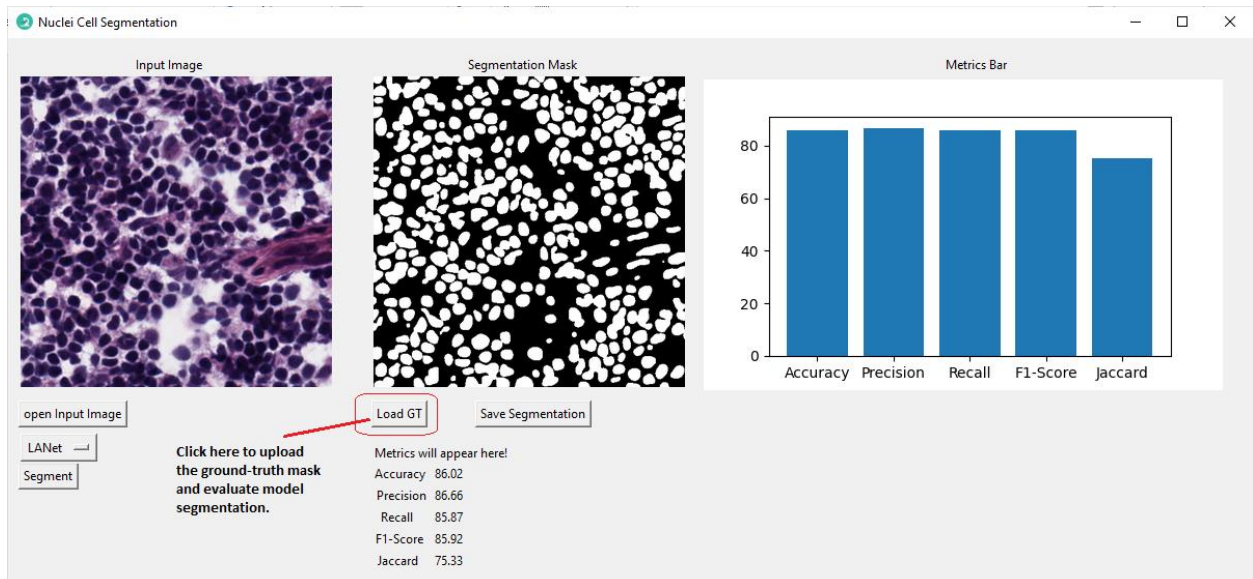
Nuclei Cell Segmentation

Input Image

Segmentation Mask

Metrics Bar

80
60
40
20
0

Accuracy Precision Recall F1-Score Jaccard

open Input Image

LANet

Segment

Load GT

Save Segmentation

Click here to upload the ground-truth mask and evaluate model segmentation.

Metrics will appear here!

| | |
|---|---|
| Accuracy | 86.02 |
| Precision | 86.66 |
| Recall | 85.87 |
| F1-Score | 85.92 |
| Jaccard | 75.33 |